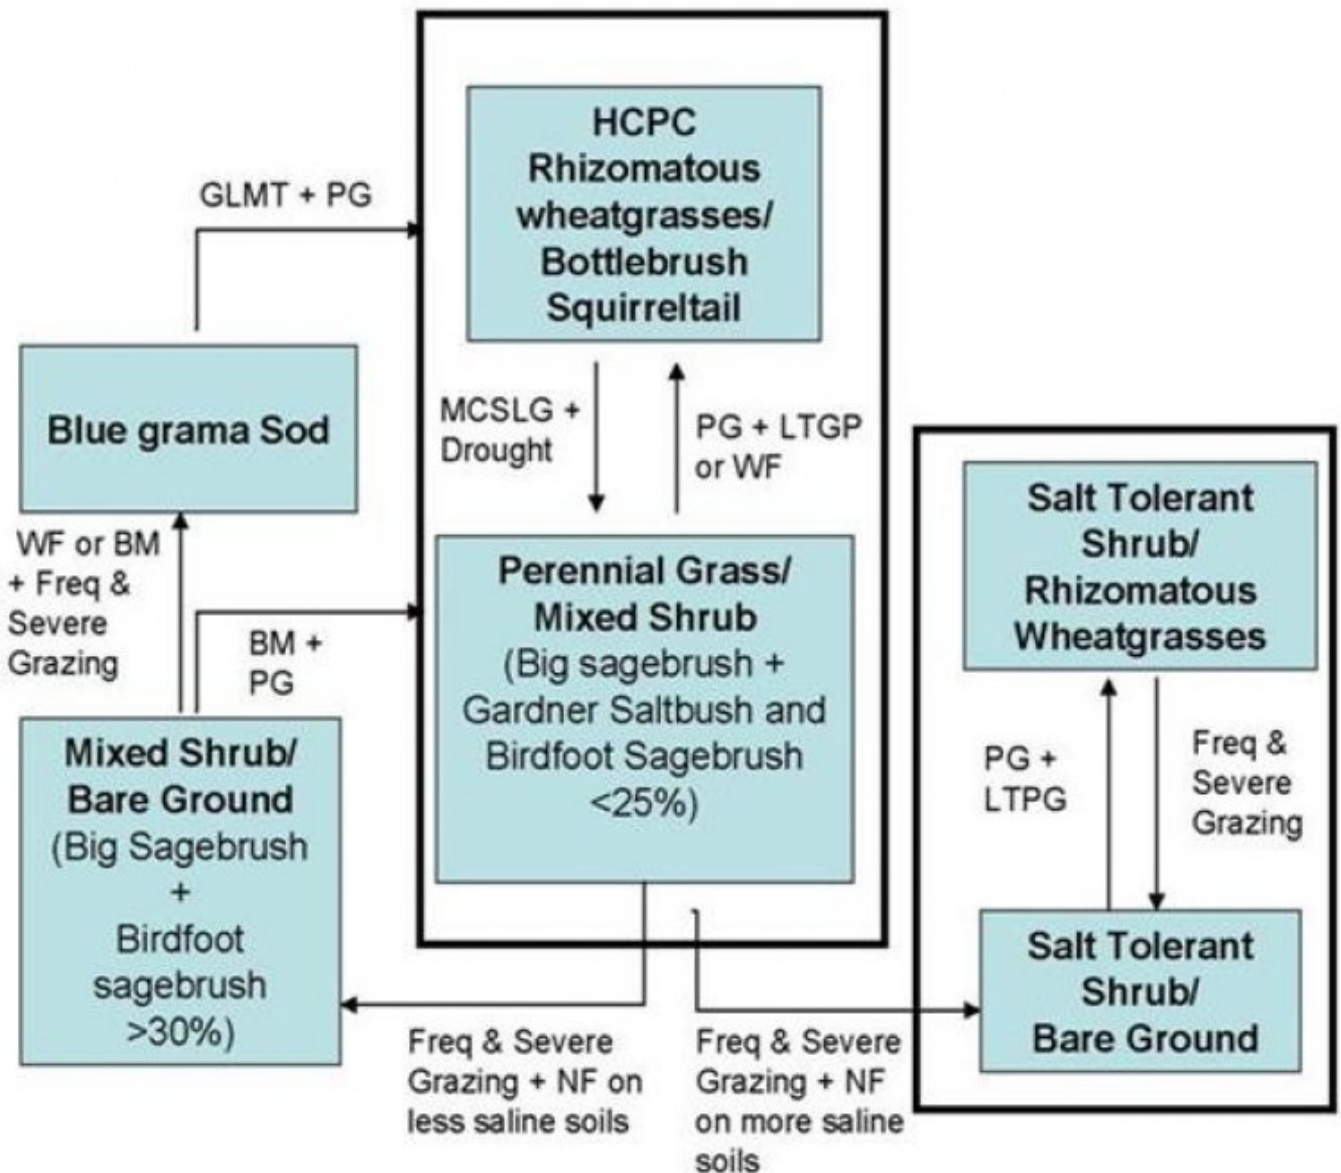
GLMT + PG

HCPC
Rhizomatous wheatgrasses/ Bottlebrush Squirreltail

Blue grama Sod

MCSLG + Drought

PG + LTGP or WF

WF or BM + Freq & Severe Grazing

BM + PG

Perennial Grass/ Mixed Shrub
(Big sagebrush + Gardner Saltbush and Birdfoot Sagebrush <25%)

Salt Tolerant Shrub/ Rhizomatous Wheatgrasses

Mixed Shrub/ Bare Ground
(Big Sagebrush + Birdfoot sagebrush >30%)

PG + LTPG

Freq & Severe Grazing

Salt Tolerant Shrub/ Bare Ground

Freq & Severe Grazing + NF on less saline soils

Freq & Severe Grazing + NF on more saline soils